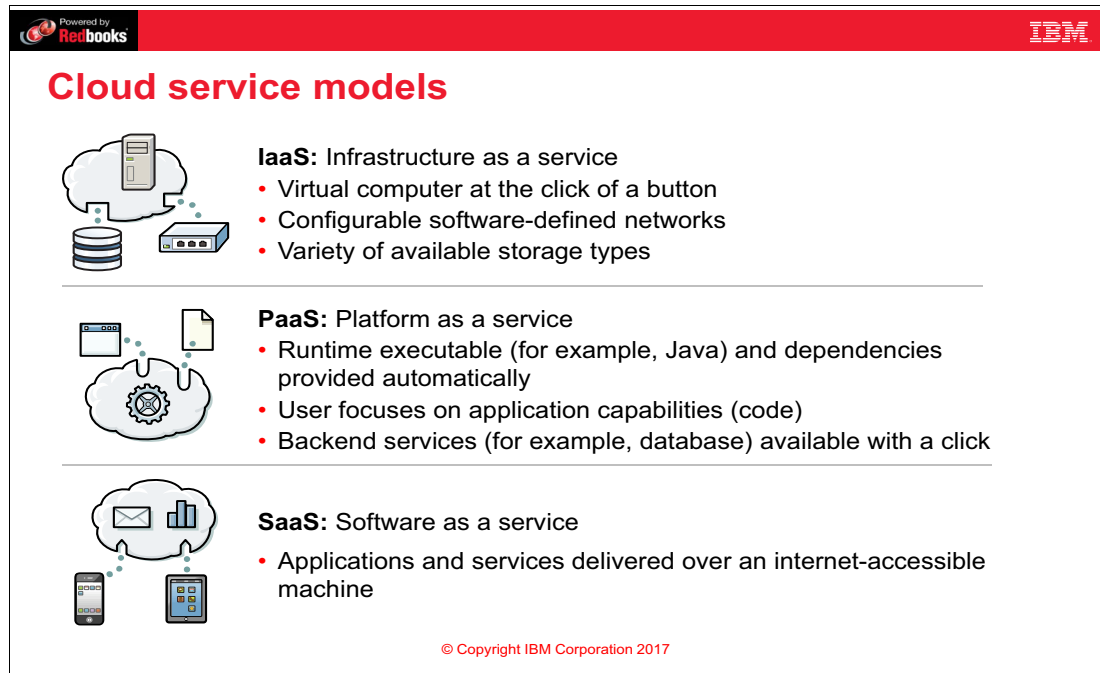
Powered by Redbooks

IBM

Cloud service models

**IaaS:** Infrastructure as a service
• Virtual computer at the click of a button
• Configurable software-defined networks
• Variety of available storage types

**PaaS:** Platform as a service
• Runtime executable (for example, Java) and dependencies provided automatically
• User focuses on application capabilities (code)
• Backend services (for example, database) available with a click

**SaaS:** Software as a service
• Applications and services delivered over an internet-accessible machine

© Copyright IBM Corporation 2017